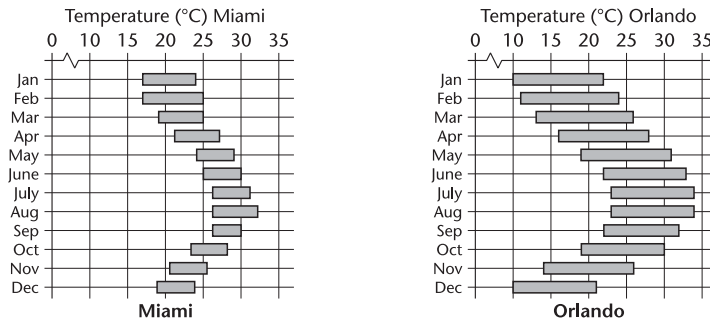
Temperature (°C) Miami

0 10 15 20 25 30 35

Jan
Feb
Mar
Apr
May
June
July
Aug
Sep
Oct
Nov
Dec

Miami

Temperature (°C) Orlando

0 10 15 20 25 30 35

Jan
Feb
Mar
Apr
May
June
July
Aug
Sep
Oct
Nov
Dec

Orlando